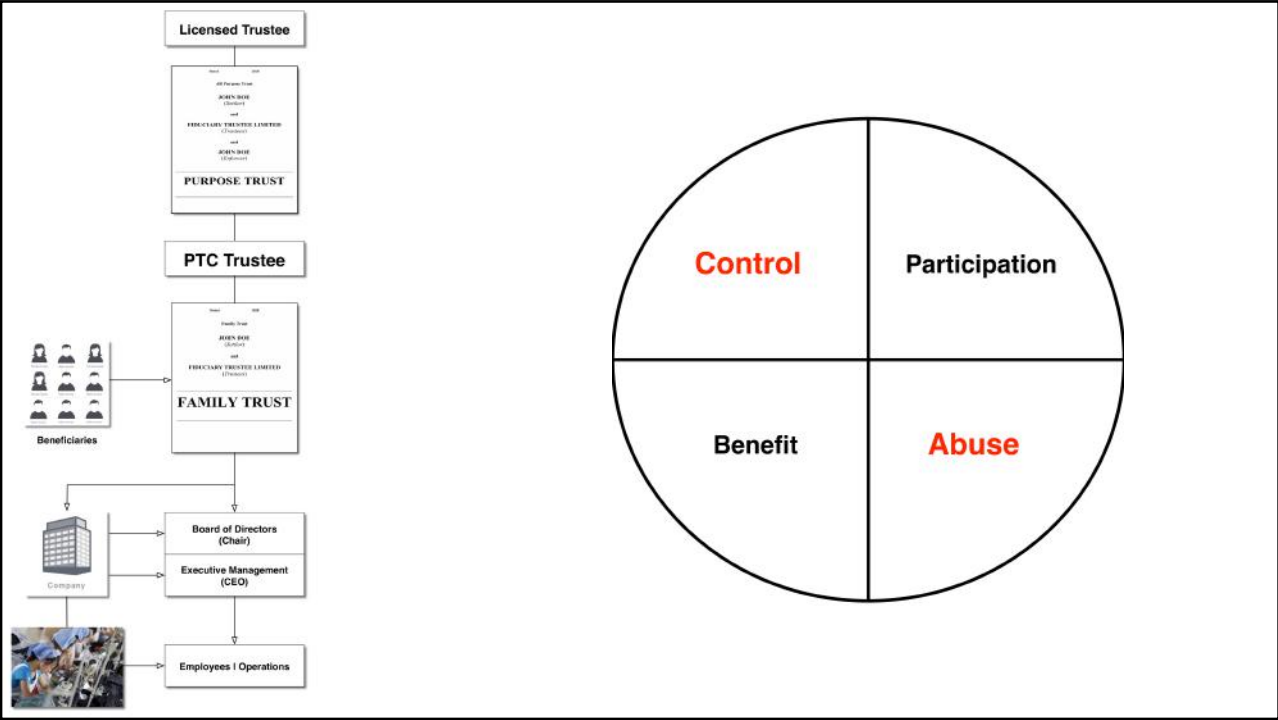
Licensed Trustee

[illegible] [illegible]

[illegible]

JOHN DOE
([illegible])

and

FIDUCIARY TRUSTEE LIMITED
([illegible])

and

JOHN DOE
([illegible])

PURPOSE TRUST

PTC Trustee

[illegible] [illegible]

Family Trust

JOHN DOE
([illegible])

and

FIDUCIARY TRUSTEE LIMITED
([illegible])

FAMILY TRUST

Beneficiaries

Company

Board of Directors (Chair)

Executive Management (CEO)

Employees / Operations

Control

Participation

Benefit

Abuse